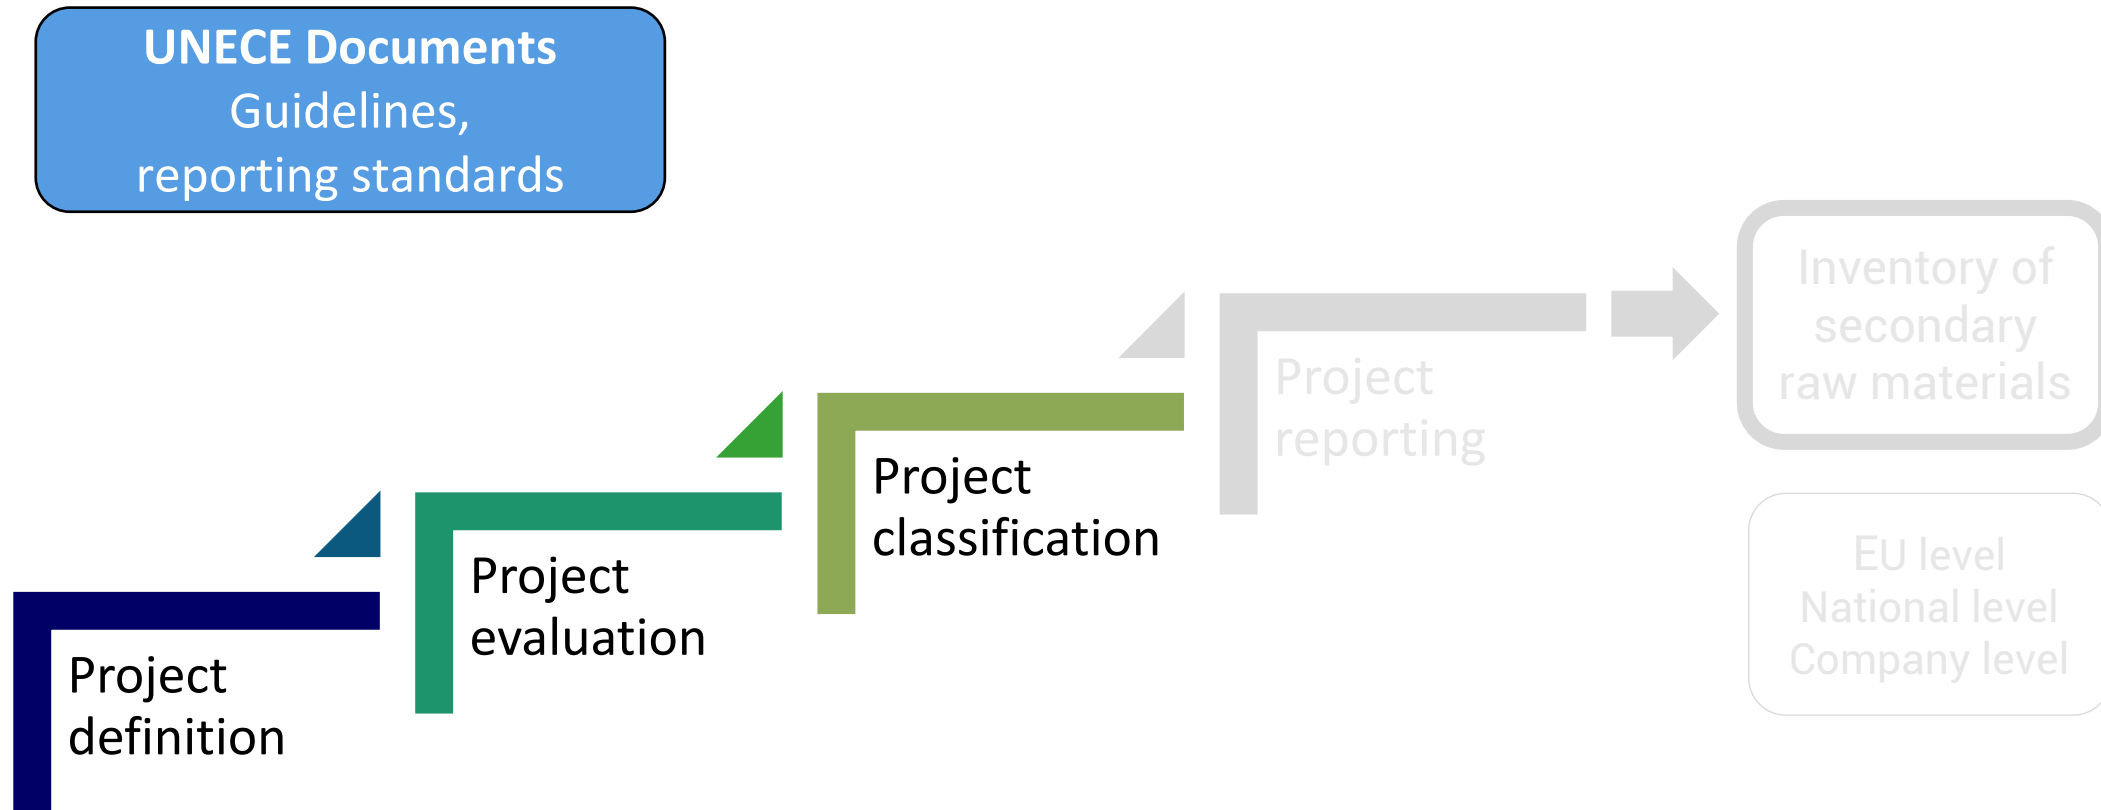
UNECE Documents
Guidelines,
reporting standards

Project definition

Project evaluation

Project classification

Project reporting

Inventory of secondary raw materials

EU level
National level
Company level